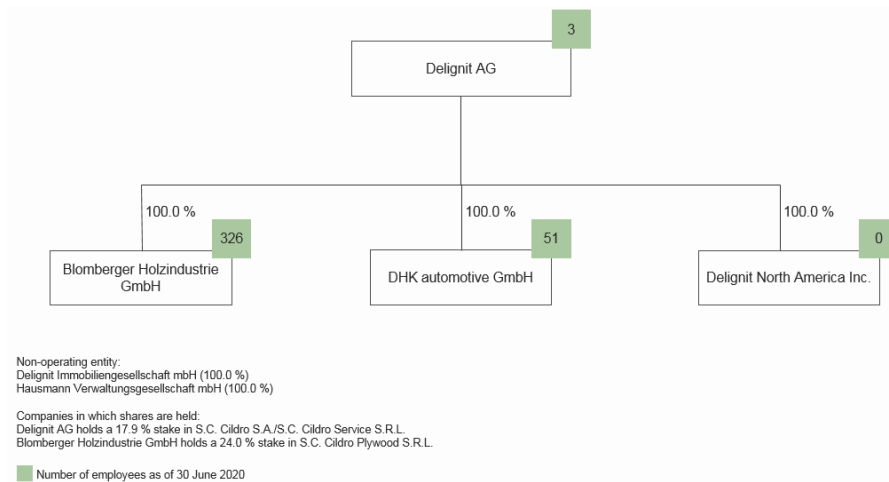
3

Delignit AG

100.0 %

326

Blomberger Holzindustrie GmbH

100.0 %

51

DHK automotive GmbH

100.0 %

0

Delignit North America Inc.

Non-operating entity:
Delignit Immobiliengesellschaft mbH (100.0 %)
Hausmann Verwaltungsgesellschaft mbH (100.0 %)

Companies in which shares are held:
Delignit AG holds a 17.9 % stake in S.C. Cildro S.A./S.C. Cildro Service S.R.L.
Blomberger Holzindustrie GmbH holds a 24.0 % stake in S.C. Cildro Plywood S.R.L.

Number of employees as of 30 June 2020